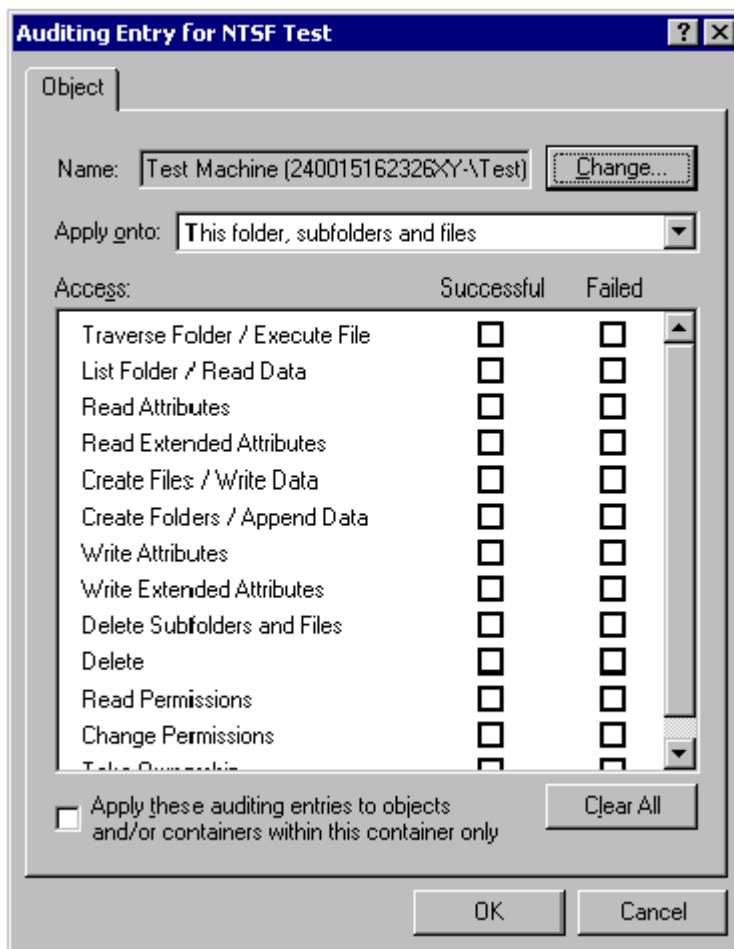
Auditing Entry for NTSF Test

?

Object

Name: Test Machine (240015162326XY-\Test)

Change...

Apply onto: This folder, subfolders and files

Access:

Successful

Failed

Traverse Folder / Execute File

List Folder / Read Data

Read Attributes

Read Extended Attributes

Create Files / Write Data

Create Folders / Append Data

Write Attributes

Write Extended Attributes

Delete Subfolders and Files

Delete

Read Permissions

Change Permissions

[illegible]

Apply these auditing entries to objects and/or containers within this container only

Clear All

OK

Cancel